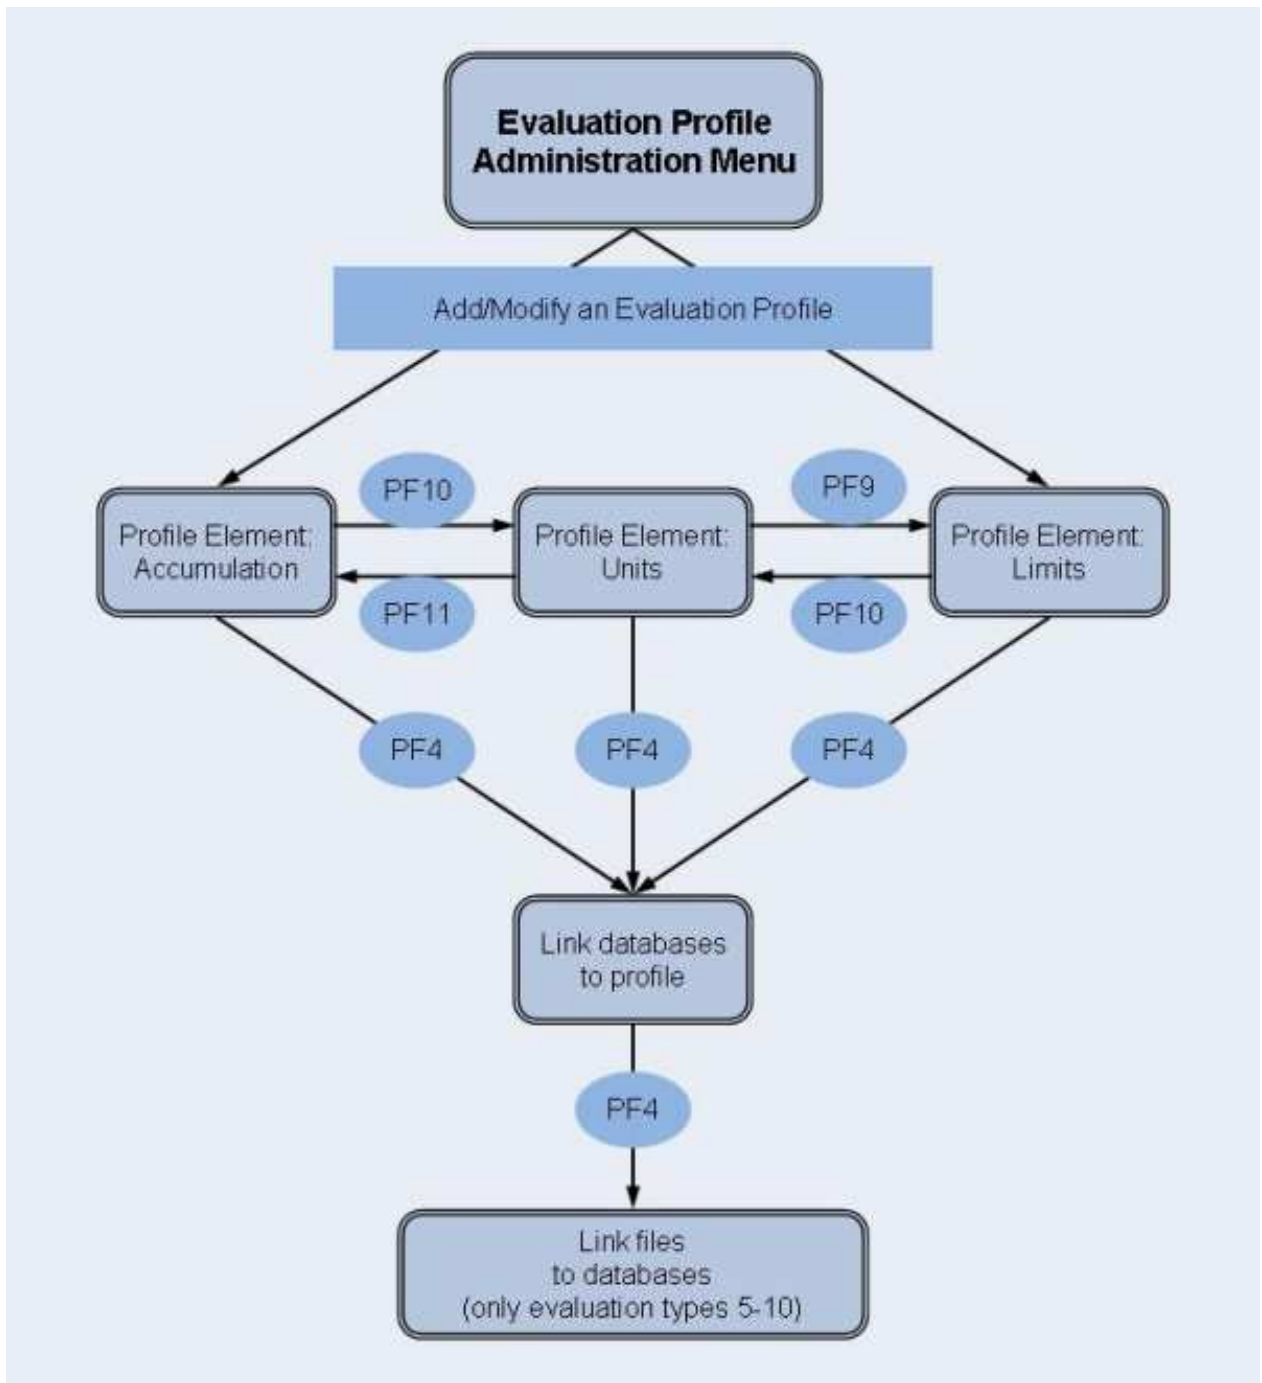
Evaluation Profile Administration Menu

Add/Modify an Evaluation Profile

PF10

PF9

Profile Element: Accumulation

Profile Element: Units

Profile Element: Limits

PF11

PF10

PF4

PF4

PF4

Link databases to profile

PF4

Link files to databases (only evaluation types 5-10)